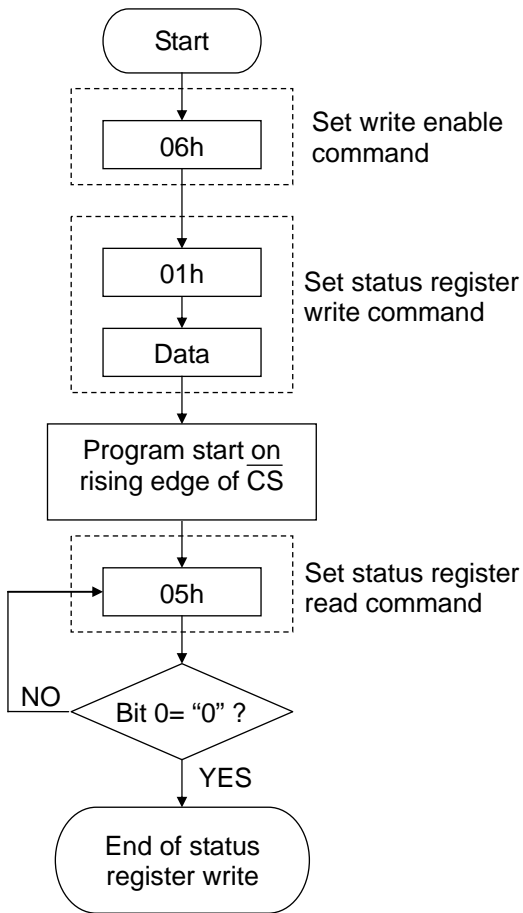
Start

06h

Set write enable command

01h

Set status register write command

Data

Program start on rising edge of $\overline{CS}$

05h

Set status register read command

NO

Bit 0= “0” ?

YES

End of status register write